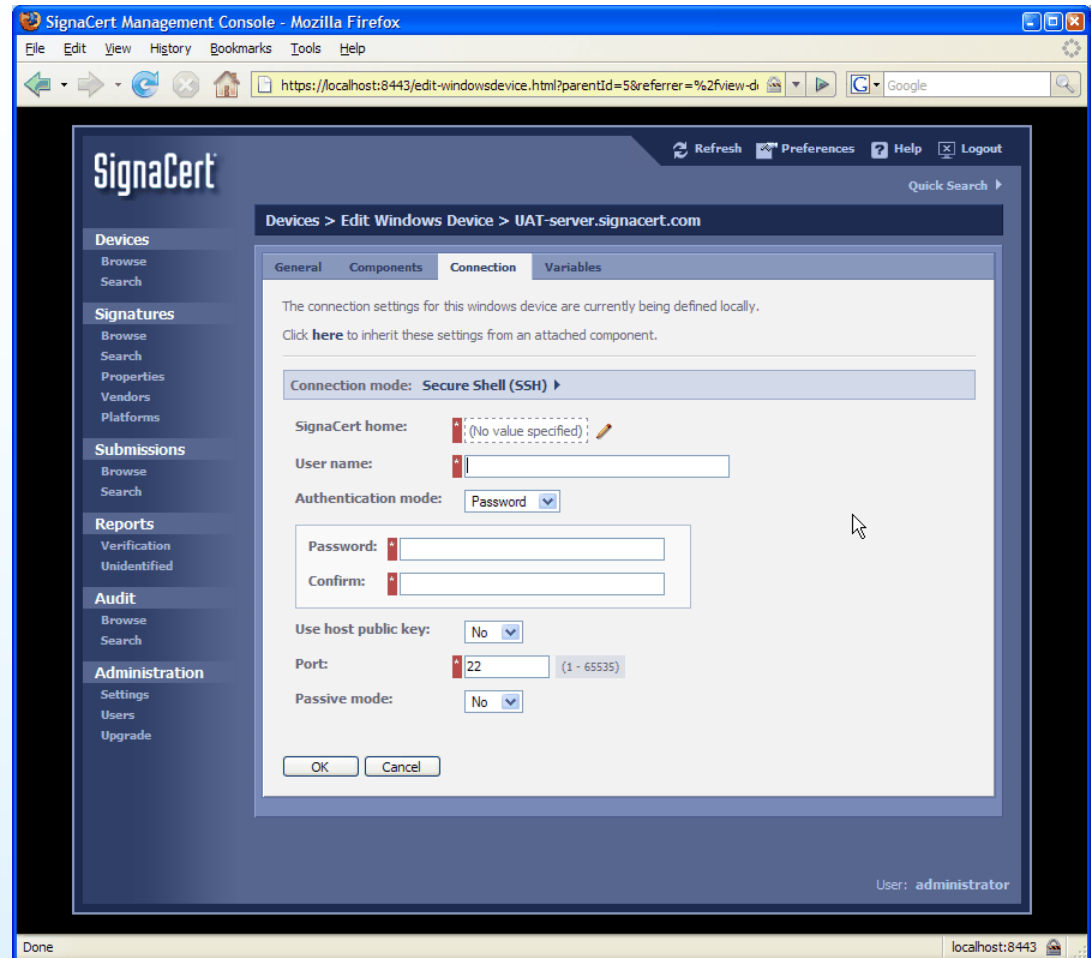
SignaCert Management Console - Mozilla Firefox

File Edit View History Bookmarks Tools Help

https://localhost:8443/edit-windowsdevice.html?parentId=5&referrer=%2fview-d

Google

SignaCert

Refresh Preferences Help Logout

Quick Search

Devices > Edit Windows Device > UAT-server.signacert.com

Devices
Browse
Search

Signatures
Browse
Search
Properties
Vendors
Platforms

Submissions
Browse
Search

Reports
Verification
Unidentified

Audit
Browse
Search

Administration
Settings
Users
Upgrade

General Components Connection Variables

The connection settings for this windows device are currently being defined locally.

Click here to inherit these settings from an attached component.

Connection mode: Secure Shell (SSH)

SignaCert home: * (No value specified)

User name: *

Authentication mode: Password

Password: *

Confirm: *

Use host public key: No

Port: * 22 (1 - 65535)

Passive mode: No

OK Cancel

User: administrator

Done

localhost:8443